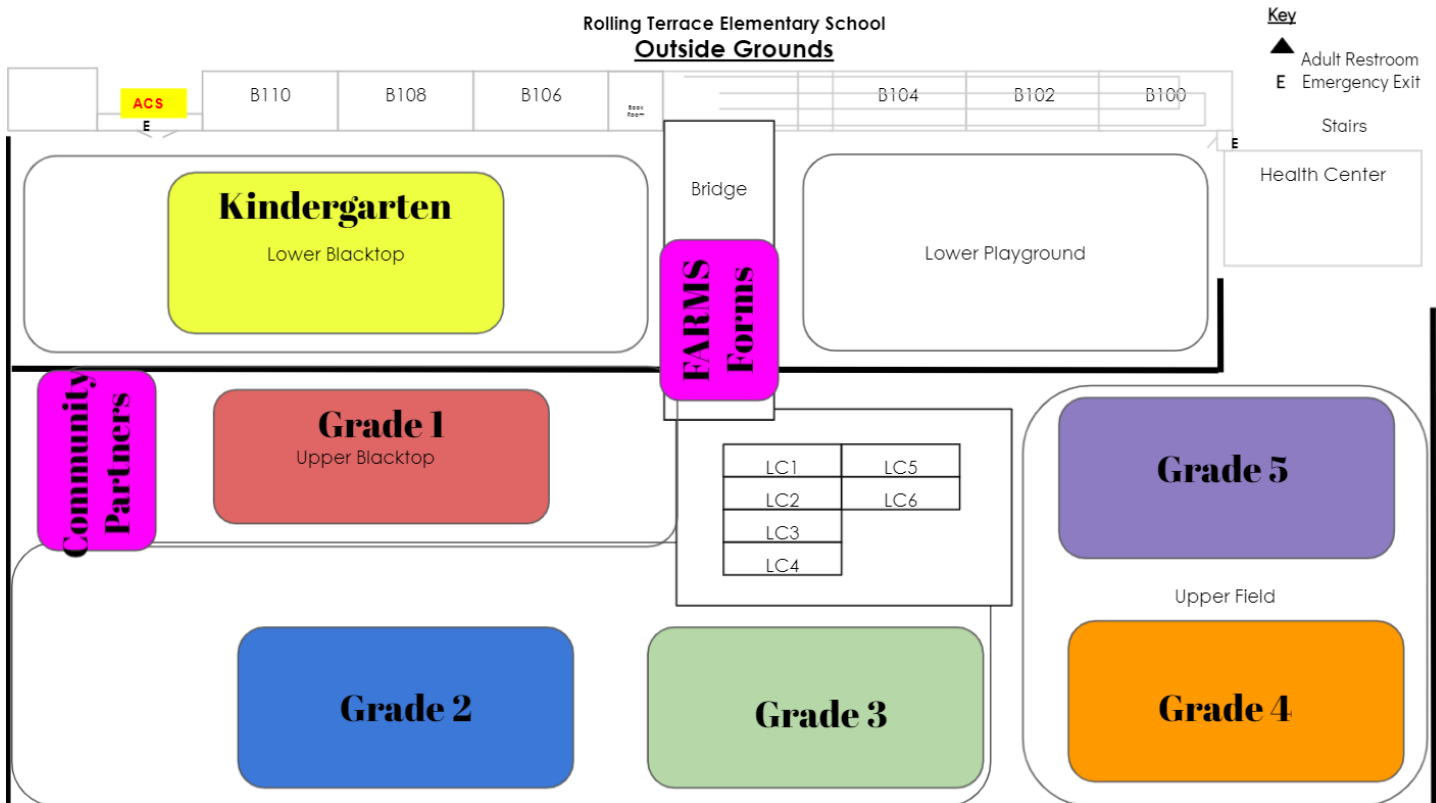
Rolling Terrace Elementary School
Outside Grounds

Key
Adult Restroom
E Emergency Exit
Stairs

ACS
E
B110
B108
B106
Book Room
B104
B102
B100
E

Health Center

Bridge

Kindergarten
Lower Blacktop

FARMS Forms

Lower Playground

Community Partners

Grade 1
Upper Blacktop

LC1
LC5
LC2
LC6
LC3
LC4

Grade 5

Upper Field

Grade 2

Grade 3

Grade 4